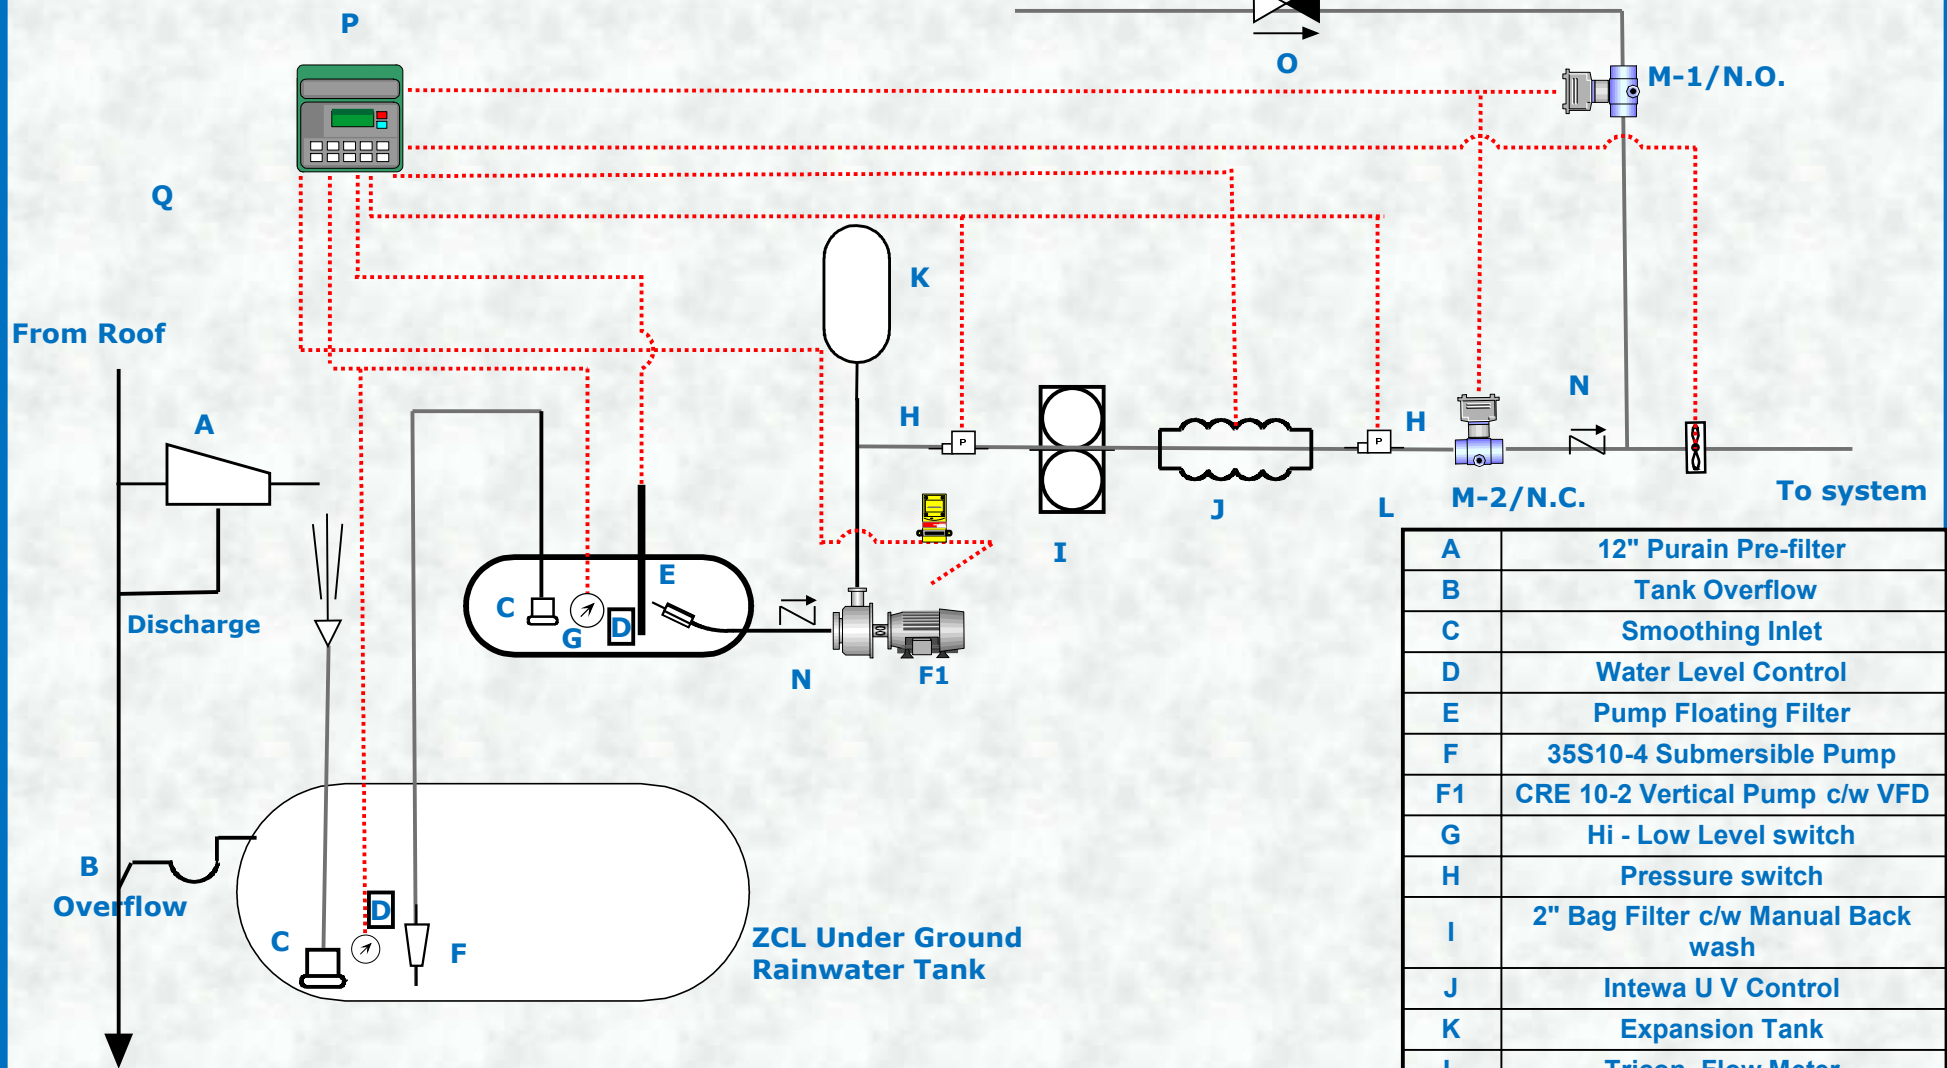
P

O

M-1/N.O.

Q

From Roof

K

H

H

N

A

I

J

L

M-2/N.C.

To system

E

C

G

D

Discharge

N

F1

B

Overflow

D

C

F

ZCL Under Ground Rainwater Tank

| A | 12" Purain Pre-filter |
|---|---|
| B | Tank Overflow |
| C | Smoothing Inlet |
| D | Water Level Control |
| E | Pump Floating Filter |
| F | 35S10-4 Submersible Pump |
| F1 | CRE 10-2 Vertical Pump c/w VFD |
| G | Hi - Low Level switch |
| H | Pressure switch |
| I | 2" Bag Filter c/w Manual Back wash |
| J | Intewa U V Control |
| K | Expansion Tank |
| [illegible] | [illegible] |